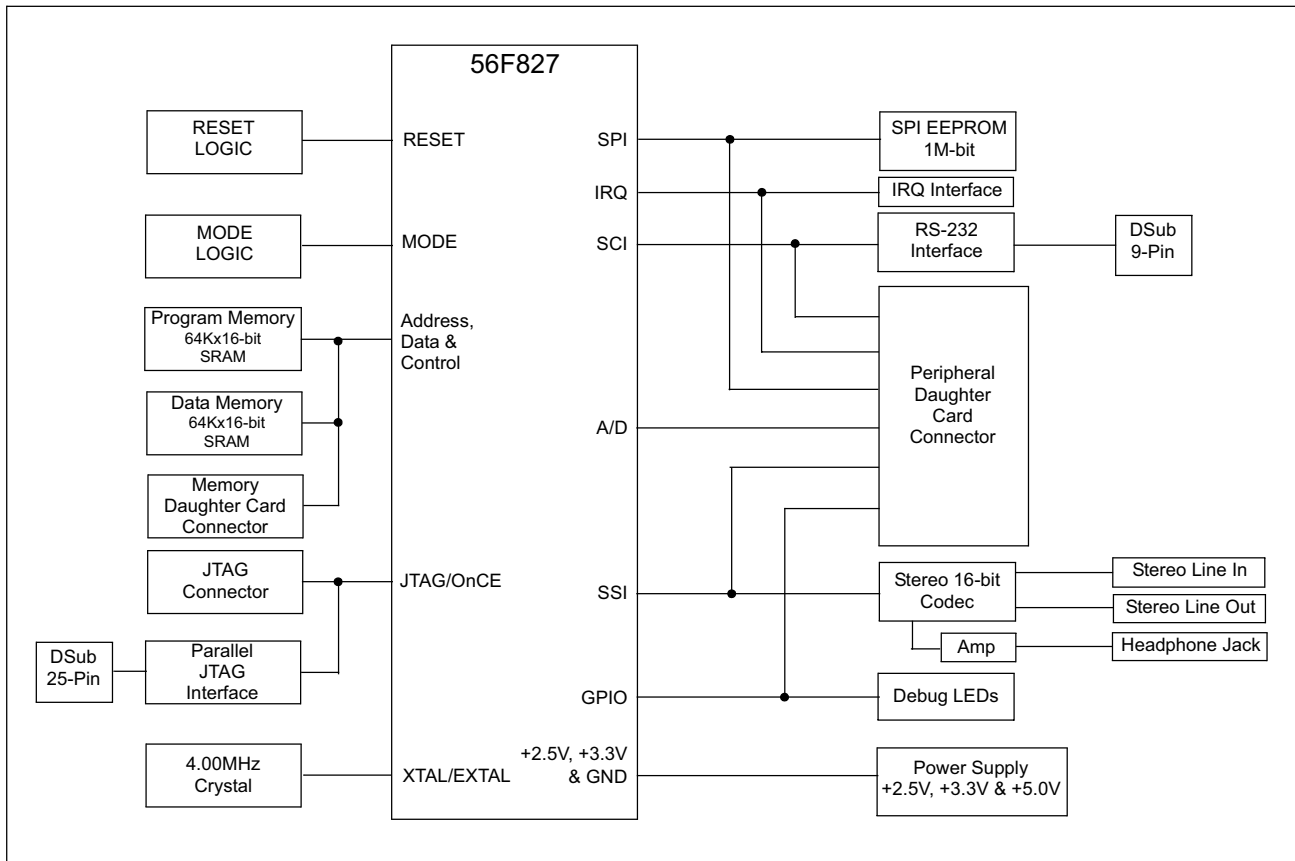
56F827

RESET LOGIC

RESET

MODE LOGIC

MODE

Program Memory 64Kx16-bit SRAM

Address, Data & Control

Data Memory 64Kx16-bit SRAM

Memory Daughter Card Connector

JTAG Connector

JTAG/OnCE

DSub 25-Pin

Parallel JTAG Interface

4.00MHz Crystal

XTAL/EXTAL

SPI

IRQ

SCI

A/D

SSI

GPIO

+2.5V, +3.3V & GND

SPI EEPROM 1M-bit

IRQ Interface

RS-232 Interface

DSub 9-Pin

Peripheral Daughter Card Connector

Stereo 16-bit Codec

Stereo Line In

Stereo Line Out

Amp

Headphone Jack

Debug LEDs

Power Supply +2.5V, +3.3V & +5.0V